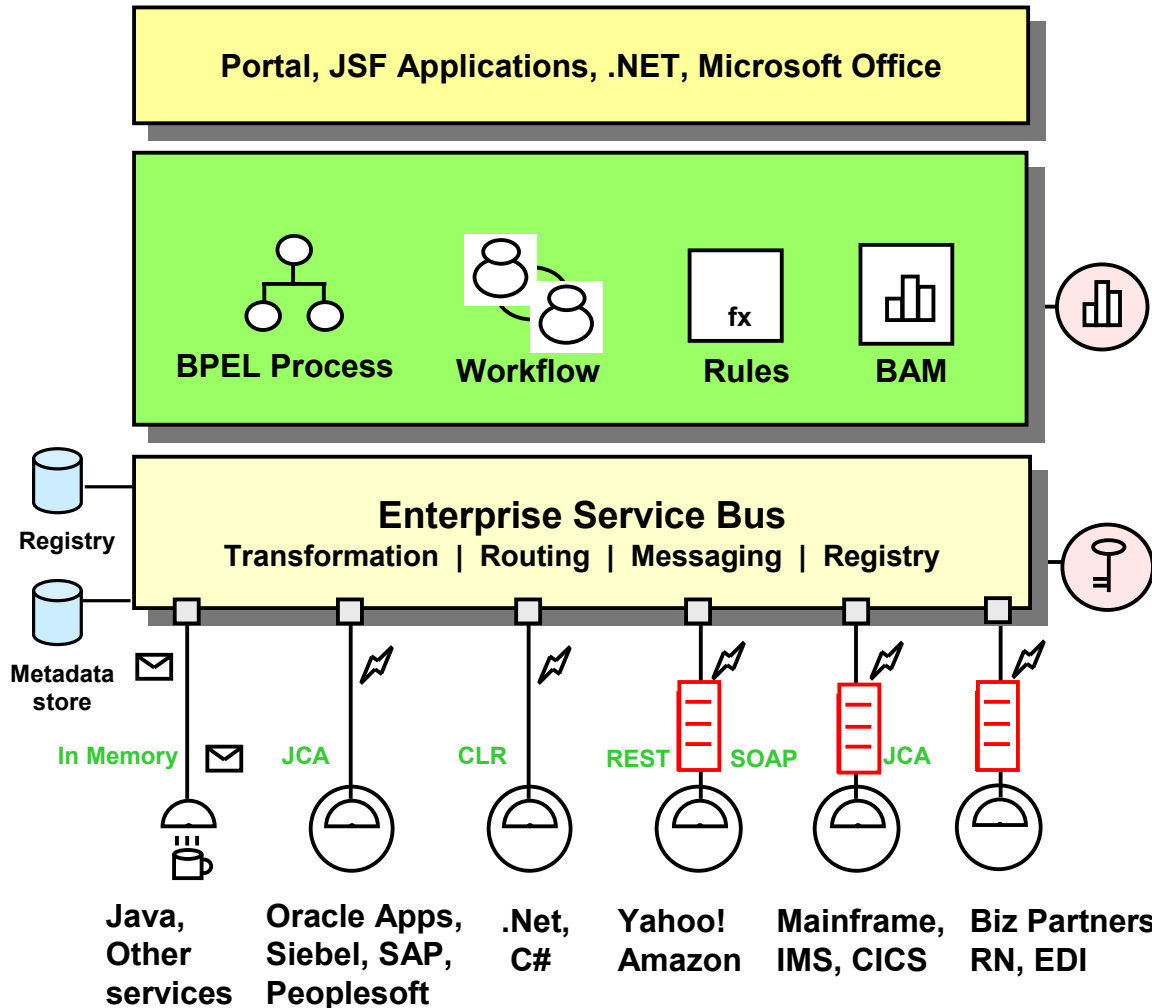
Portal, JSF Applications, .NET, Microsoft Office

BPEL Process

Workflow

fx

Rules

BAM

Registry

Metadata store

Enterprise Service Bus

Transformation | Routing | Messaging | Registry

In Memory

JCA

CLR

REST

SOAP

JCA

Java, Other services

Oracle Apps, Siebel, SAP, Peoplesoft

.Net, C#

Yahoo! Amazon

Mainframe, IMS, CICS

Biz Partners RN, EDI